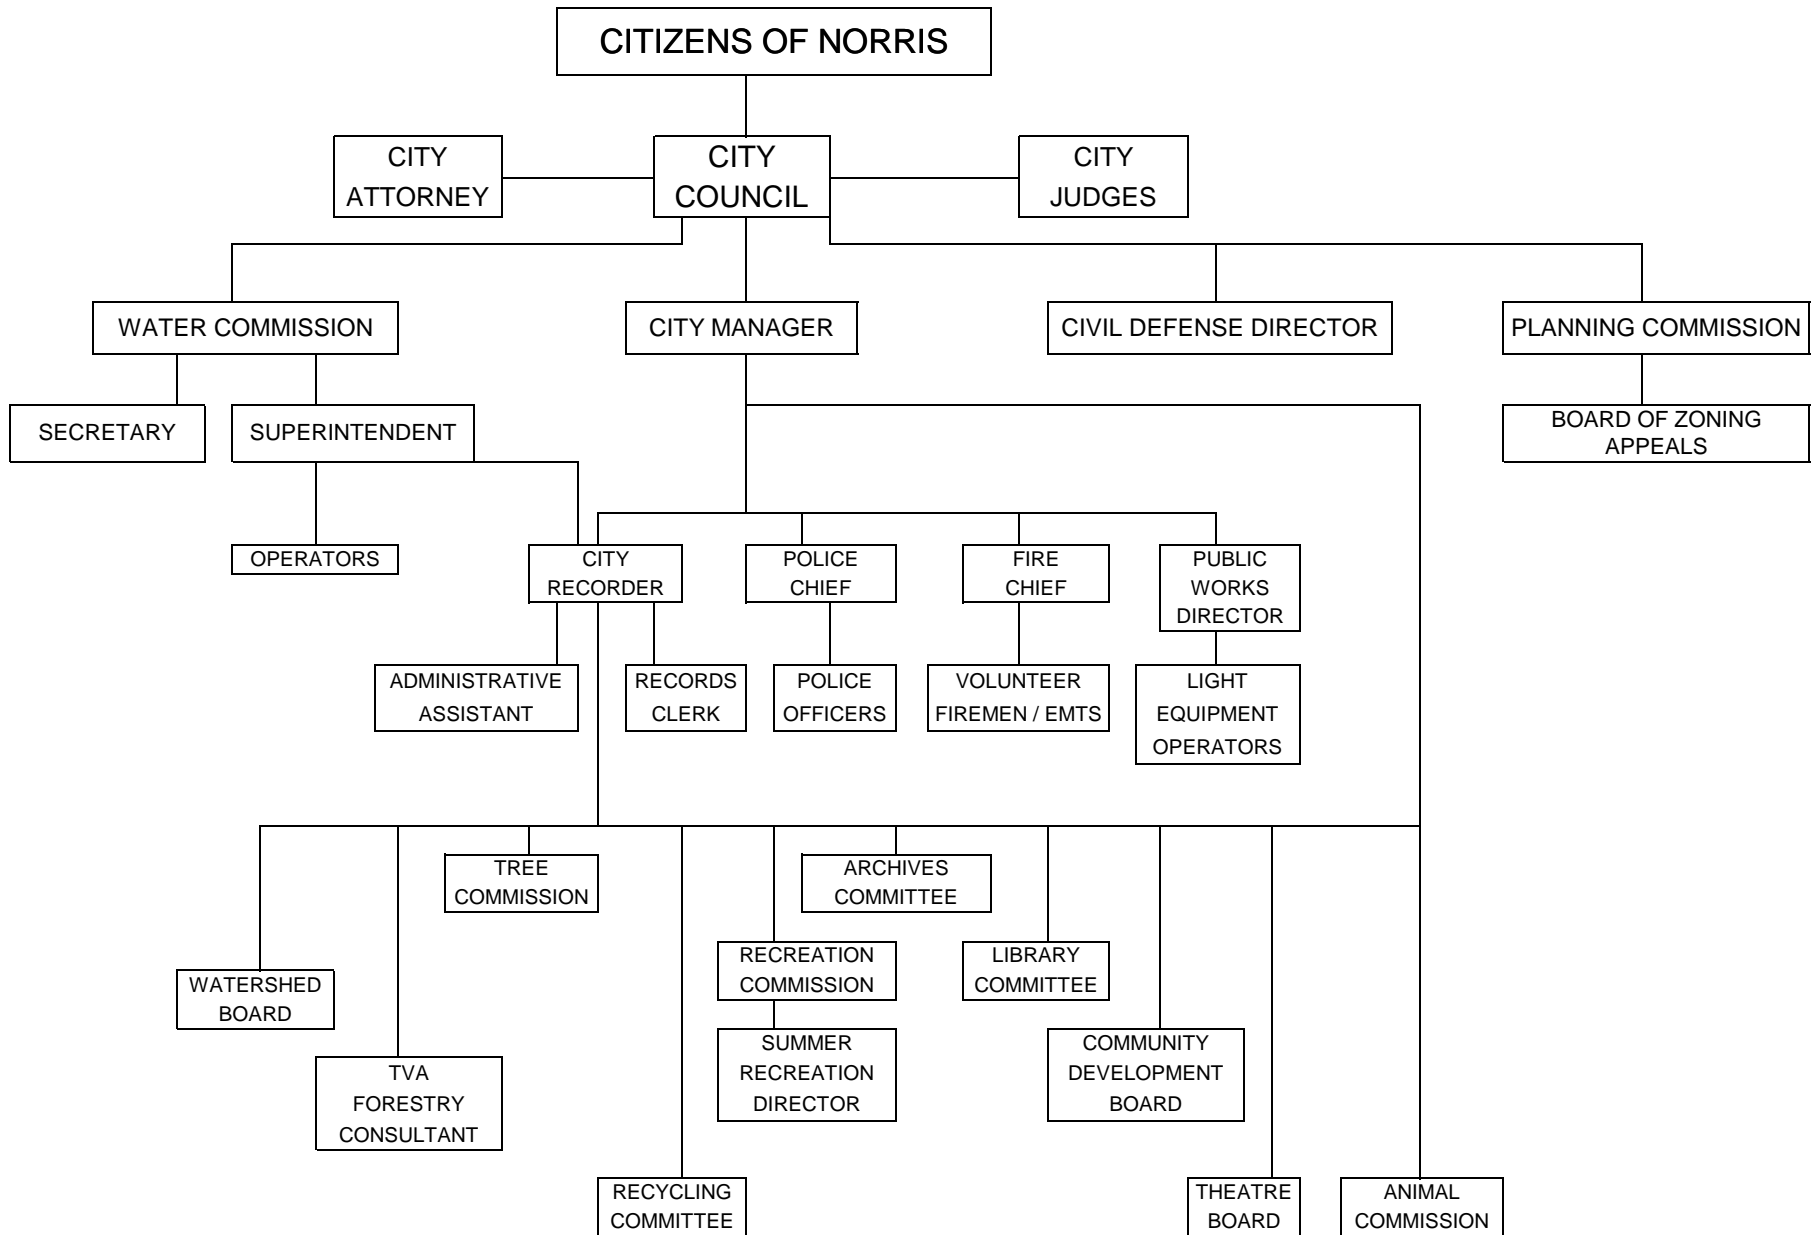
CITIZENS OF NORRIS

CITY ATTORNEY

CITY COUNCIL

CITY JUDGES

WATER COMMISSION

CITY MANAGER

CIVIL DEFENSE DIRECTOR

PLANNING COMMISSION

SECRETARY

SUPERINTENDENT

BOARD OF ZONING APPEALS

OPERATORS

CITY RECORDER

POLICE CHIEF

FIRE CHIEF

PUBLIC WORKS DIRECTOR

ADMINISTRATIVE ASSISTANT

RECORDS CLERK

POLICE OFFICERS

VOLUNTEER FIREMEN / EMTS

LIGHT EQUIPMENT OPERATORS

TREE COMMISSION

ARCHIVES COMMITTEE

WATERSHED BOARD

RECREATION COMMISSION

LIBRARY COMMITTEE

SUMMER RECREATION DIRECTOR

COMMUNITY DEVELOPMENT BOARD

TVA FORESTRY CONSULTANT

RECYCLING COMMITTEE

THEATRE BOARD

ANIMAL COMMISSION